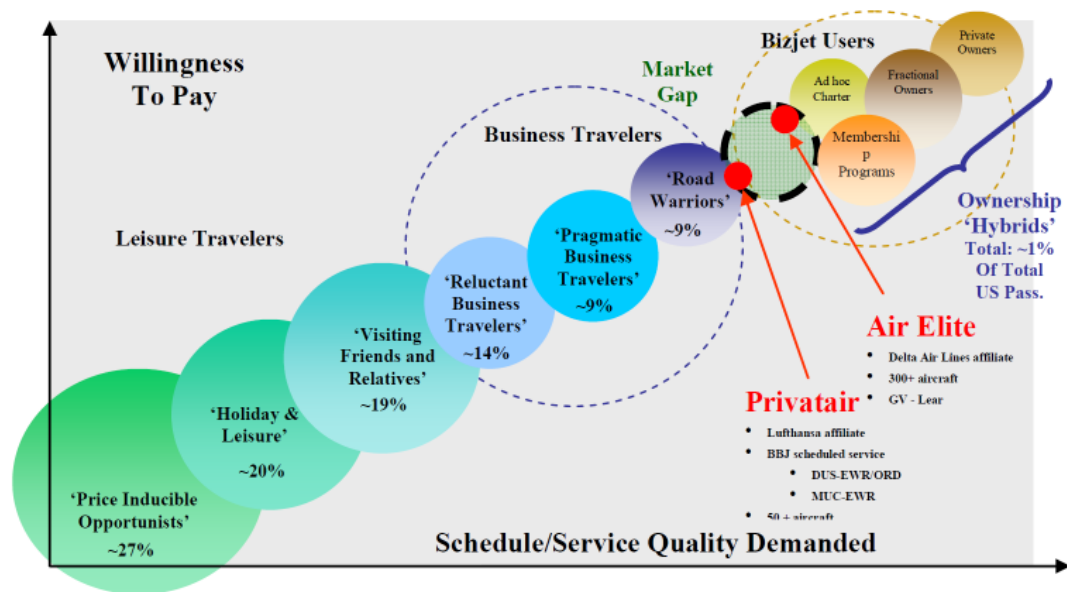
Willingness To Pay

Leisure Travelers

Business Travelers

Market Gap

Bizjet Users

Private Owners

Ad hoc Charter

Fractional Owners

Membership Programs

Ownership 'Hybrids'
Total: ~1% Of Total US Pass.

'Road Warriors' ~9%

'Pragmatic Business Travelers' ~9%

'Reluctant Business Travelers' ~14%

'Visiting Friends and Relatives' ~19%

'Holiday & Leisure' ~20%

'Price Inducible Opportunists' ~27%

Air Elite
- Delta Air Lines affiliate
- 300+ aircraft
- GV - Lear

Privatair
- Lufthansa affiliate
- BBJ scheduled service
  - DUS-EWR/ORD
  - MUC-EWR
- 50 + aircraft

Schedule/Service Quality Demanded